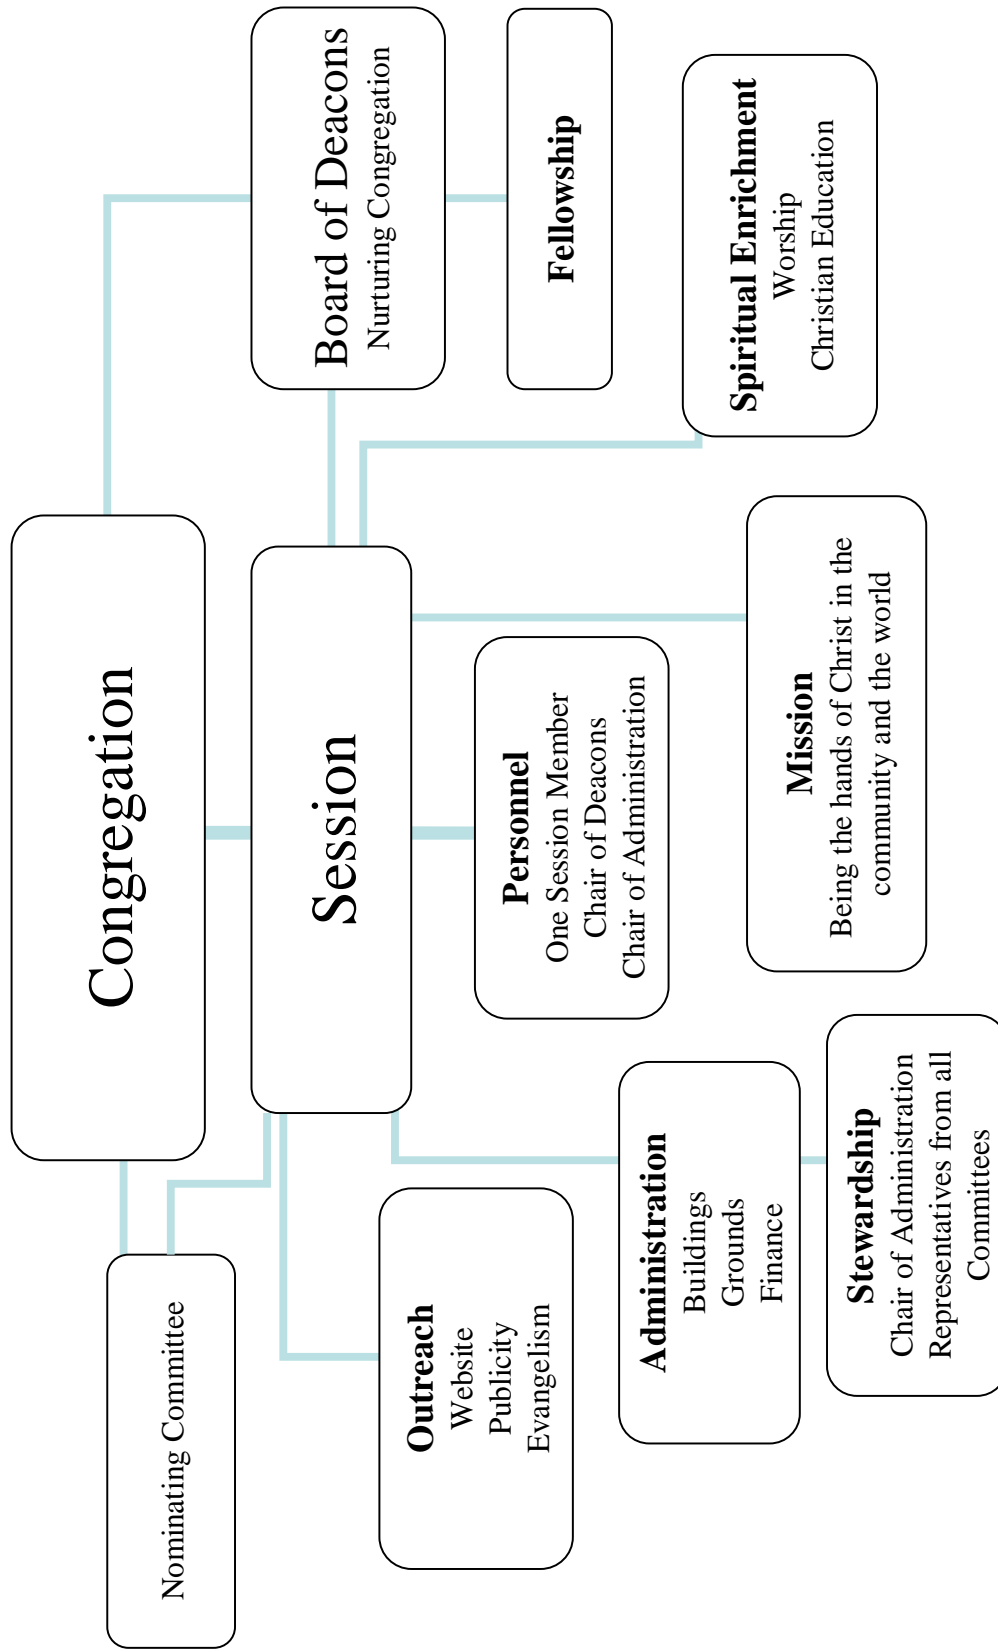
Congregation

Board of Deacons
Nurturing Congregation

Fellowship

Spiritual Enrichment
Worship
Christian Education

Session

Mission
Being the hands of Christ in the community and the world

Personnel
One Session Member
Chair of Deacons
Chair of Administration

Nominating Committee

Outreach
Website
Publicity
Evangelism

Administration
Buildings
Grounds
Finance

Stewardship
Chair of Administration
Representatives from all Committees